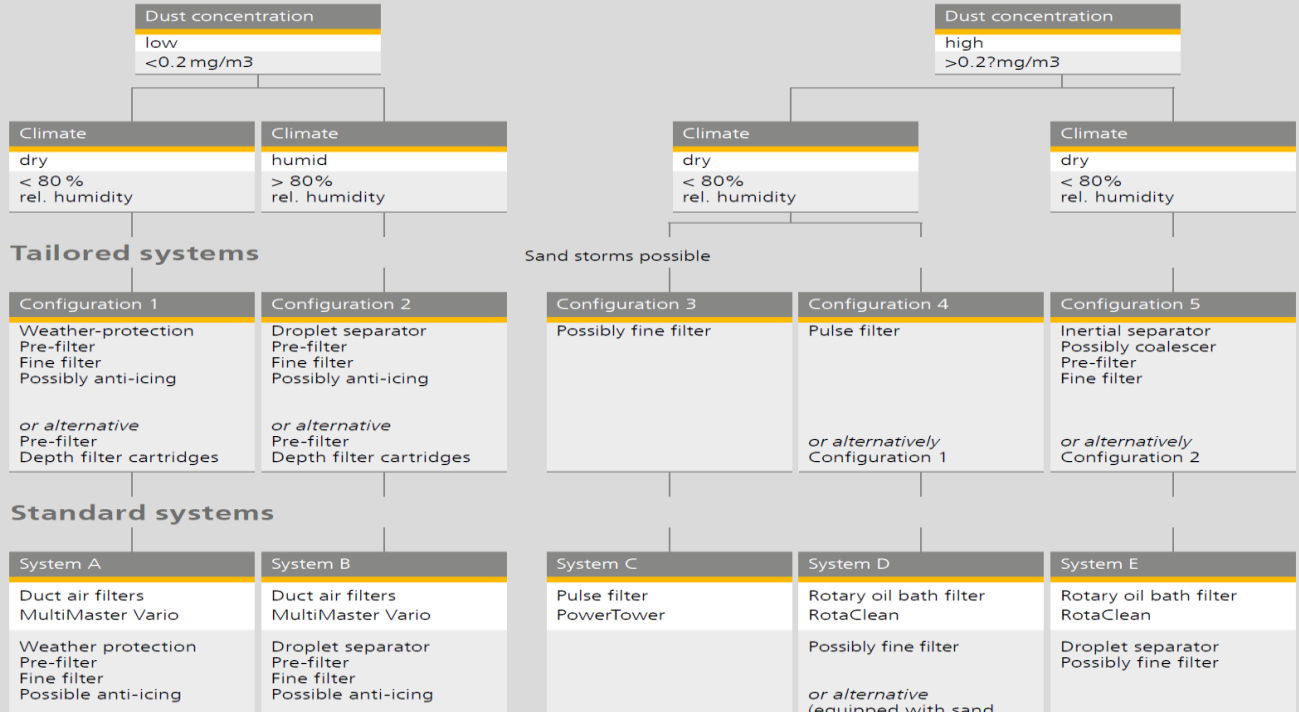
Dust concentration
low
<0.2 mg/m3

Dust concentration
high
>0.2?mg/m3

Climate
dry
< 80 %
rel. humidity

Climate
humid
> 80%
rel. humidity

Climate
dry
< 80%
rel. humidity

Climate
dry
< 80%
rel. humidity

Tailored systems

Sand storms possible

Configuration 1
Weather-protection
Pre-filter
Fine filter
Possibly anti-icing

or alternative
Pre-filter
Depth filter cartridges

Configuration 2
Droplet separator
Pre-filter
Fine filter
Possibly anti-icing

or alternative
Pre-filter
Depth filter cartridges

Configuration 3
Possibly fine filter

Configuration 4
Pulse filter

or alternatively
Configuration 1

Configuration 5
Inertial separator
Possibly coalescer
Pre-filter
Fine filter

or alternatively
Configuration 2

Standard systems

System A
Duct air filters
MultiMaster Vario

Weather protection
Pre-filter
Fine filter
Possible anti-icing

System B
Duct air filters
MultiMaster Vario

Droplet separator
Pre-filter
Fine filter
Possible anti-icing

System C
Pulse filter
PowerTower

System D
Rotary oil bath filter
RotaClean

Possibly fine filter

or alternative
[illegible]

System E
Rotary oil bath filter
RotaClean

Droplet separator
Possibly fine filter